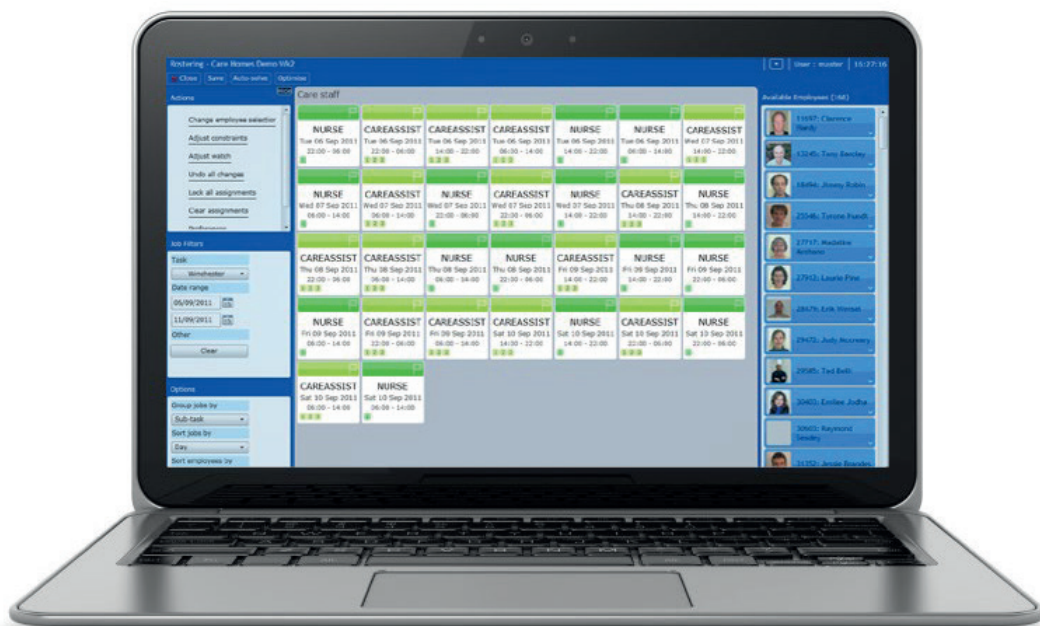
Rostering - Care Homes Demo V4.2

User : master 16:27:16

Close Save Auto-solve Optimise

Actions

Change employee selection

Adjust constraints

Adjust watch

Undo all changes

Lock all assignments

Clear assignments

Job Filters

Task

Winchester

Date range

05/09/2011

11/09/2011

Other

Clear

Options

Group jobs by

Sub-task

Sort jobs by

Day

Sort employees by

Care staff

NURSE
Tue 06 Sep 2011
22:00 - 06:00

CAREASSIST
Tue 06 Sep 2011
22:00 - 06:00

CAREASSIST
Tue 06 Sep 2011
14:00 - 22:00

CAREASSIST
Tue 06 Sep 2011
06:00 - 14:00

NURSE
Tue 06 Sep 2011
14:00 - 22:00

NURSE
Tue 06 Sep 2011
06:00 - 14:00

CAREASSIST
Wed 07 Sep 2011
14:00 - 22:00

NURSE
Wed 07 Sep 2011
06:00 - 14:00

CAREASSIST
Wed 07 Sep 2011
06:00 - 14:00

NURSE
Wed 07 Sep 2011
22:00 - 06:00

CAREASSIST
Wed 07 Sep 2011
22:00 - 06:00

NURSE
Wed 07 Sep 2011
14:00 - 22:00

CAREASSIST
Thu 08 Sep 2011
14:00 - 22:00

NURSE
Thu 08 Sep 2011
14:00 - 22:00

CAREASSIST
Thu 08 Sep 2011
22:00 - 06:00

CAREASSIST
Thu 08 Sep 2011
06:00 - 14:00

NURSE
Thu 08 Sep 2011
06:00 - 14:00

NURSE
Thu 08 Sep 2011
22:00 - 06:00

CAREASSIST
Fri 09 Sep 2011
14:00 - 22:00

CAREASSIST
Fri 09 Sep 2011
14:00 - 22:00

NURSE
Fri 09 Sep 2011
22:00 - 06:00

NURSE
Fri 09 Sep 2011
06:00 - 14:00

CAREASSIST
Fri 09 Sep 2011
22:00 - 06:00

CAREASSIST
Fri 09 Sep 2011
06:00 - 14:00

CAREASSIST
Sat 10 Sep 2011
14:30 - 22:00

NURSE
Sat 10 Sep 2011
14:00 - 22:00

CAREASSIST
Sat 10 Sep 2011
22:00 - 06:00

NURSE
Sat 10 Sep 2011
22:00 - 06:00

CAREASSIST
Sat 10 Sep 2011
06:00 - 14:00

NURSE
Sat 10 Sep 2011
06:00 - 14:00

Available Employees (168)

11697: Clarence Hardy

13245: Tony Beckley

18494: Jimmy Robin

23546: Timmy Fundi

27717: Madeline Anthony

27912: Laurie Fine

28479: Erik Wenzel

29472: Judy Mcreary

29585: Ted Bell

30403: Emilee Jodha

30665: Raymond Smalley

31352: Jessie Brandes